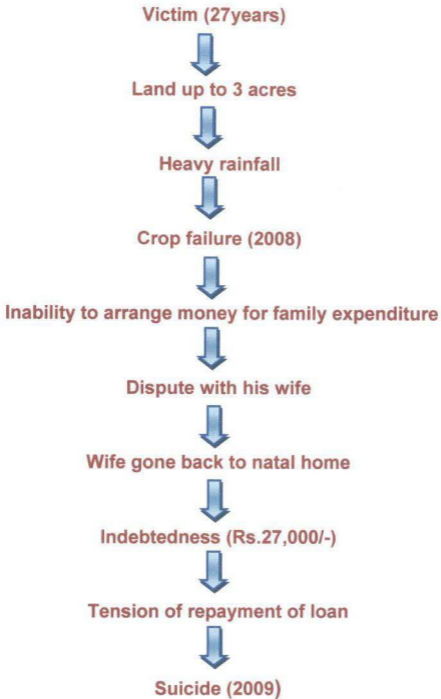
Victim (27years)

Land up to 3 acres

Heavy rainfall

Crop failure (2008)

Inability to arrange money for family expenditure

Dispute with his wife

Wife gone back to natal home

Indebtedness (Rs.27,000/-)

Tension of repayment of loan

Suicide (2009)